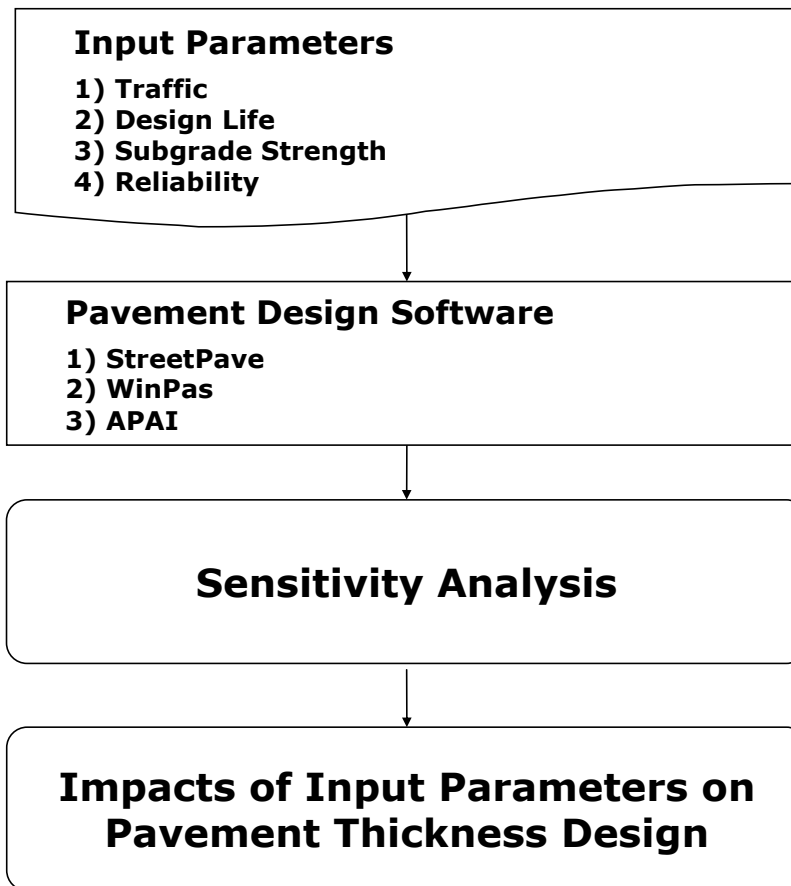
Input Parameters

1) Traffic
2) Design Life
3) Subgrade Strength
4) Reliability

Pavement Design Software

1) StreetPave
2) WinPas
3) APAI

Sensitivity Analysis

Impacts of Input Parameters on Pavement Thickness Design